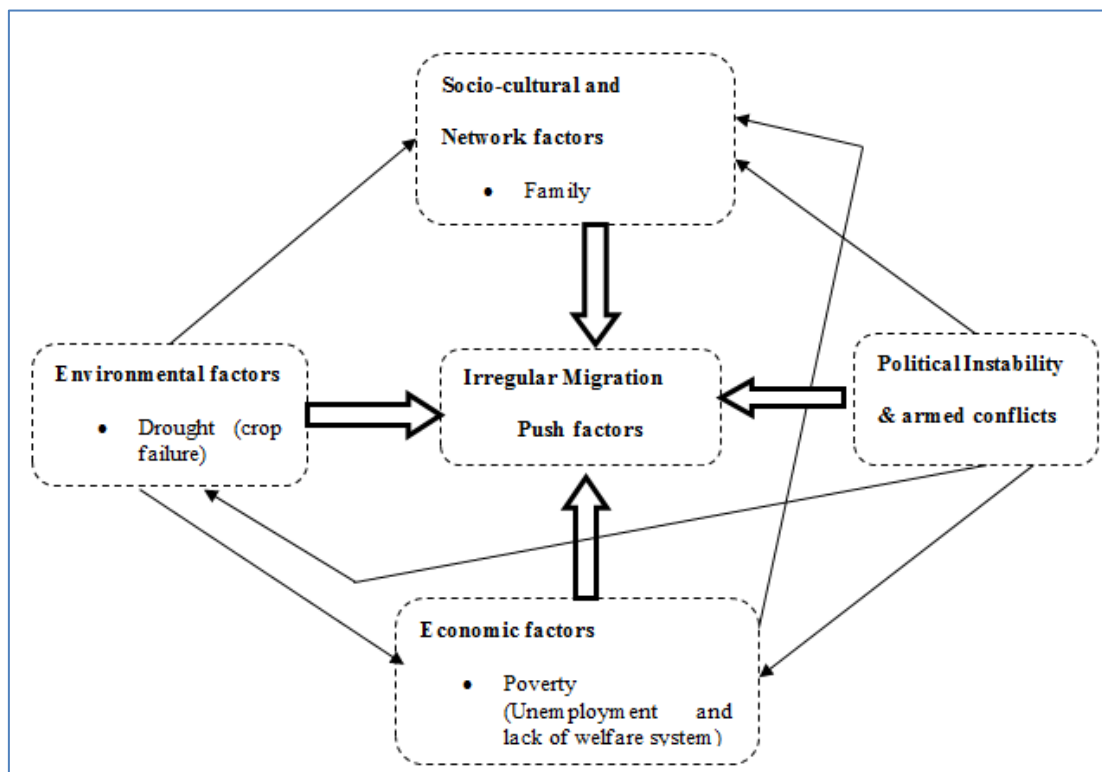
Socio-cultural and Network factors

- Family

Environmental factors

- Drought (crop failure)

Irregular Migration

Push factors

Political Instability & armed conflicts

Economic factors

- Poverty (Unemployment and lack of welfare system)